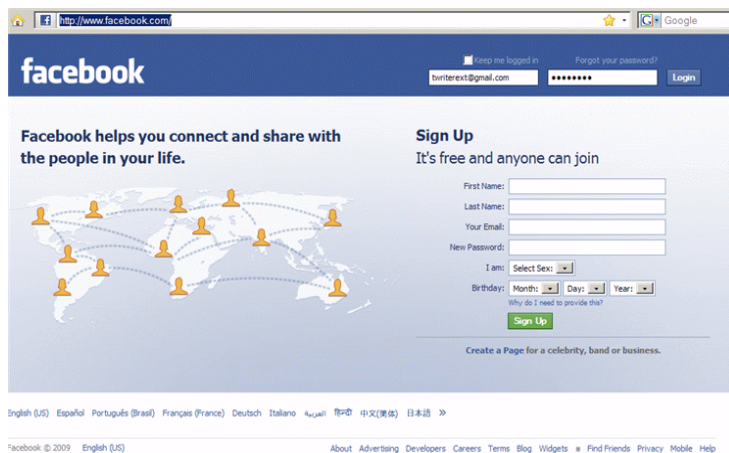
http://www.facebook.com/

Google

facebook

Keep me logged in

Forgot your password?

twriterext@gmail.com

••••••••

Login

Facebook helps you connect and share with the people in your life.

Sign Up

It's free and anyone can join

First Name:

Last Name:

Your Email:

New Password:

I am: Select Sex:

Birthday: Month: Day: Year:

Why do I need to provide this?

Sign Up

Create a Page for a celebrity, band or business.

English (US) Español Português (Brasil) Français (France) Deutsch Italiano العربية हिन्दी 中文(简体) 日本語 »

Facebook © 2009 English (US)

About Advertising Developers Careers Terms Blog Widgets • Find Friends Privacy Mobile Help